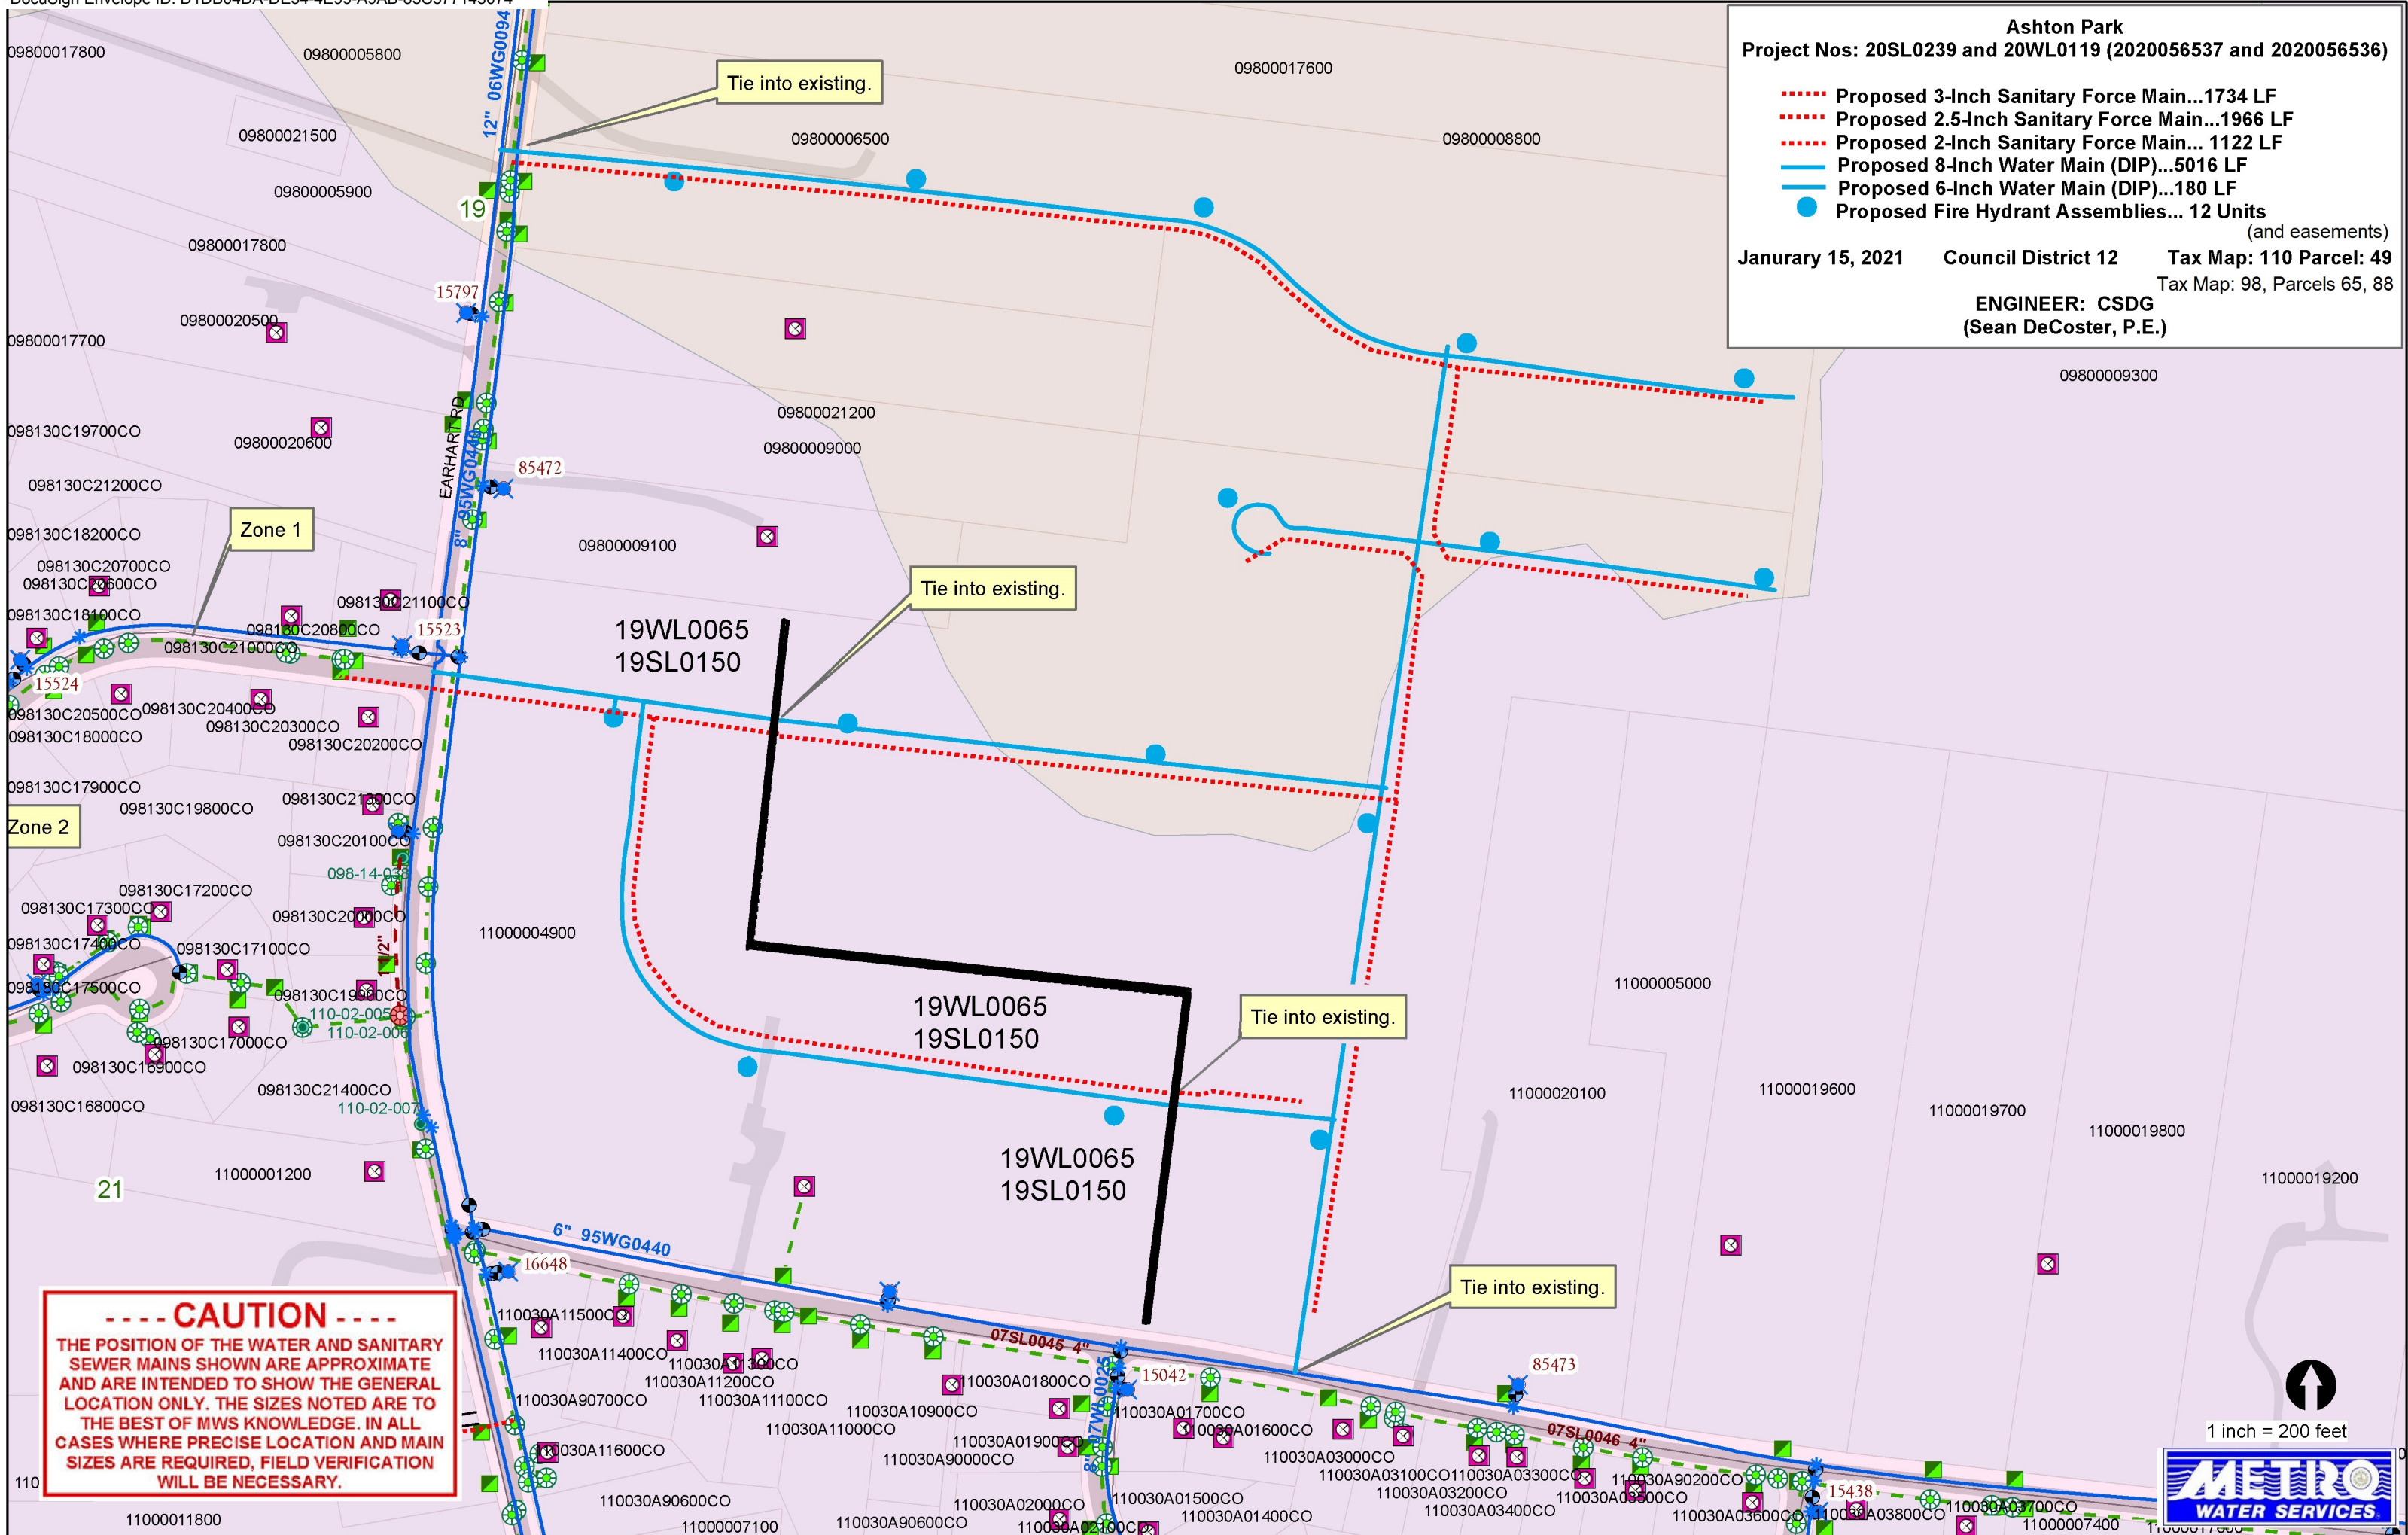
DocuSign Envelope ID: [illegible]

Ashton Park
Project Nos: 20SL0239 and 20WL0119 (2020056537 and 2020056536)

Proposed 3-Inch Sanitary Force Main...1734 LF
Proposed 2.5-Inch Sanitary Force Main...1966 LF
Proposed 2-Inch Sanitary Force Main... 1122 LF
Proposed 8-Inch Water Main (DIP)...5016 LF
Proposed 6-Inch Water Main (DIP)...180 LF
Proposed Fire Hydrant Assemblies... 12 Units
(and easements)

Janurary 15, 2021 Council District 12 Tax Map: 110 Parcel: 49
Tax Map: 98, Parcels 65, 88
ENGINEER: CSDG
(Sean DeCoster, P.E.)

Tie into existing.
Tie into existing.
Tie into existing.
Tie into existing.

Zone 1
Zone 2

19WL0065
19SL0150
19WL0065
19SL0150
19WL0065
19SL0150

12" 06WG0094
8" 95WG0440
6" 95WG0440
07SL0045 4"
07SL0046 4"
EARHART RD

19
21

09800017800 09800005800 09800017600 09800021500 09800006500 09800008800 09800005900 09800017800 09800020500 09800017700 09800009300 09800021200 09800009000 09800020600 09800009100 098130C19700CO 098130C21200CO 098130C18200CO 098130C20700CO 098130C20600CO 098130C18100CO 098130C21100CO 098130C20800CO 098130C21000CO 098130C20500CO 098130C20400CO 098130C20300CO 098130C18000CO 098130C20200CO 098130C17900CO 098130C21300CO 098130C19800CO 098130C20100CO 098-14-038 098130C17200CO 098130C17300CO 098130C20000CO 098130C17400CO 098130C17100CO 098130C17500CO 098130C19900CO 110-02-005 110-02-006 098130C17000CO 098130C16900CO 098130C21400CO 098130C16800CO 110-02-007 11000004900 11000005000 11000020100 11000019600 11000019700 11000019800 11000019200 11000001200

15797 85472 15523 15524 16648 15042 85473 15438

110030A11500CO 110030A11400CO 110030A11300CO 110030A11200CO 110030A90700CO 110030A11100CO 110030A10900CO 110030A11000CO 110030A01800CO 110030A01700CO 110030A01600CO 110030A01900CO 110030A90000CO 110030A03000CO 110030A03100CO 110030A03300CO 110030A03200CO 110030A90200CO 110030A03500CO 110030A03400CO 110030A11600CO 110030A90600CO 110030A02000CO 110030A01500CO 110030A01400CO 110030A90600CO 110030A02100CO 110030A03600CO 110030A03800CO 110030A03700CO 11000007400 11000007100 11000011800 110

- - - - CAUTION - - - -
THE POSITION OF THE WATER AND SANITARY SEWER MAINS SHOWN ARE APPROXIMATE AND ARE INTENDED TO SHOW THE GENERAL LOCATION ONLY. THE SIZES NOTED ARE TO THE BEST OF MWS KNOWLEDGE. IN ALL CASES WHERE PRECISE LOCATION AND MAIN SIZES ARE REQUIRED, FIELD VERIFICATION WILL BE NECESSARY.

1 inch = 200 feet

METRO
WATER SERVICES